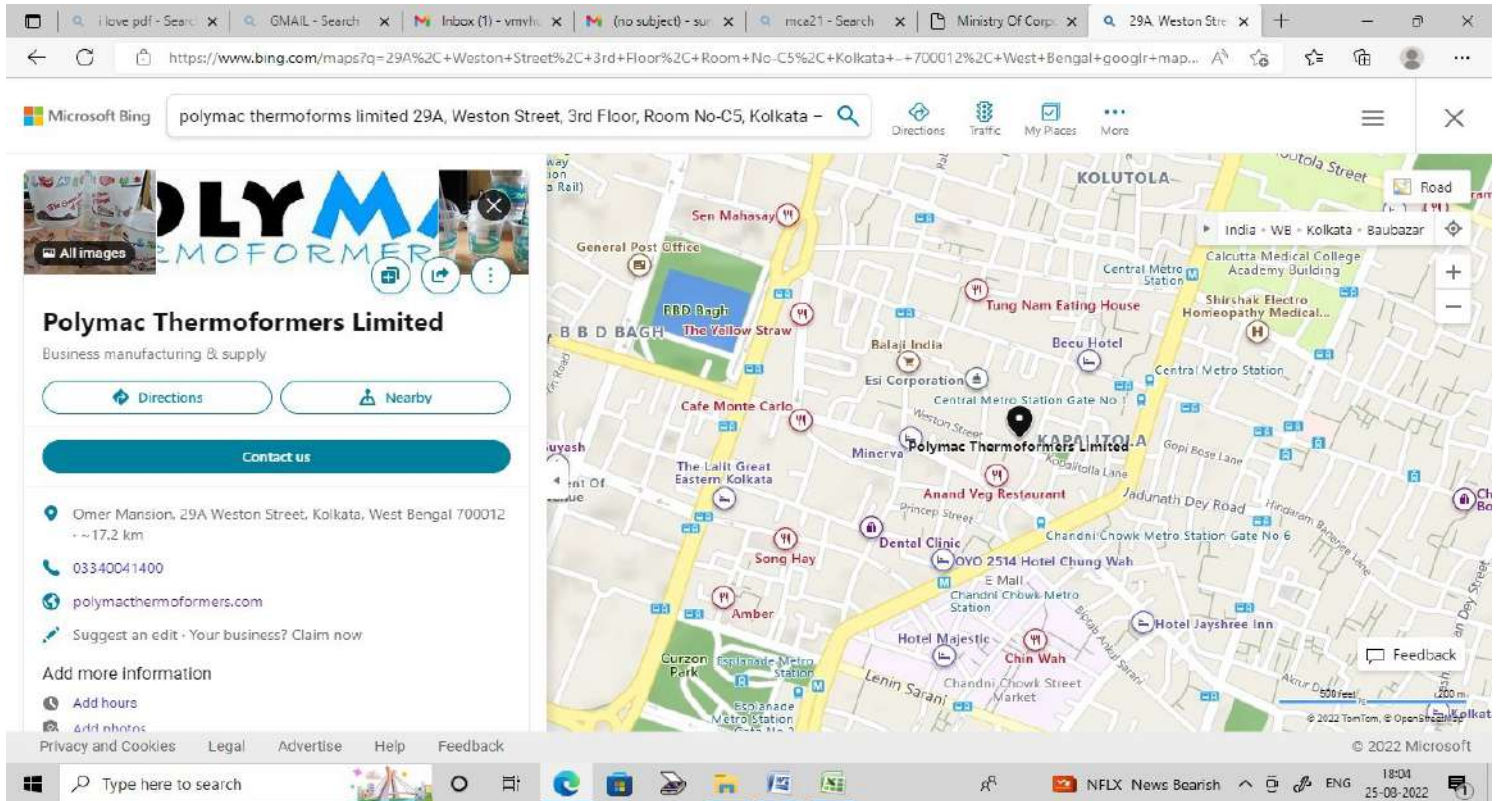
i love pdf - Search | GMAIL - Search | Inbox (1) - vmyhu | (no subject) - sur | mca21 - Search | Ministry Of Corp | 29A Weston Stre

https://www.bing.com/maps?q=29A%2C+Weston+Street%2C+3rd+Floor%2C+Room+No-C5%2C+Kolkata+-+700012%2C+West+Bengal+googlr+map...

Microsoft Bing

polymac thermoforms limited 29A, Weston Street, 3rd Floor, Room No-C5, Kolkata –

Directions Traffic My Places More

All images

Polymac Thermoformers Limited

Business manufacturing & supply

Directions Nearby

Contact us

Omer Mansion, 29A Weston Street, Kolkata, West Bengal 700012 · ~17.2 km

03340041400

polymacthermoformers.com

Suggest an edit · Your business? Claim now

Add more information

Add hours

Add photos

Road

India › WB › Kolkata › Baubazar

Sen Mahasay
General Post Office
BBD Bagh
B B D BAGH
The Yellow Straw
KOLUTOLA
Central Metro Station
Calcutta Medical College Academy Building
Tung Nam Eating House
Shirshak Electro Homeopathy Medical...
Balaji India
Becu Hotel
Esi Corporation
Central Metro Station
Central Metro Station Gate No 1
Cafe Monte Carlo
Weston Street
Polymac Thermoformers Limited
KAPALITOLA
Minerva
Gopi Bose Lane
The Lalit Great Eastern Kolkata
Kapalitolla Lane
Anand Veg Restaurant
Jadunath Dey Road
Princep Street
Chandni Chowk Metro Station Gate No 6
Dental Clinic
Song Hay
OYO 2514 Hotel Chung Wah
E Mall
Chandni Chowk Metro Station
Amber
Hotel Jayshree Inn
Hotel Majestic
Chin Wah
Curzon Park
Esplanade Metro Station
Chandni Chowk Street Market
Lenin Sarani
Feedback
500 feet
200 m
© 2022 TomTom, © OpenStreetMap

Privacy and Cookies Legal Advertise Help Feedback © 2022 Microsoft

Type here to search
NFLX News Bearish ENG 18:04 25-08-2022